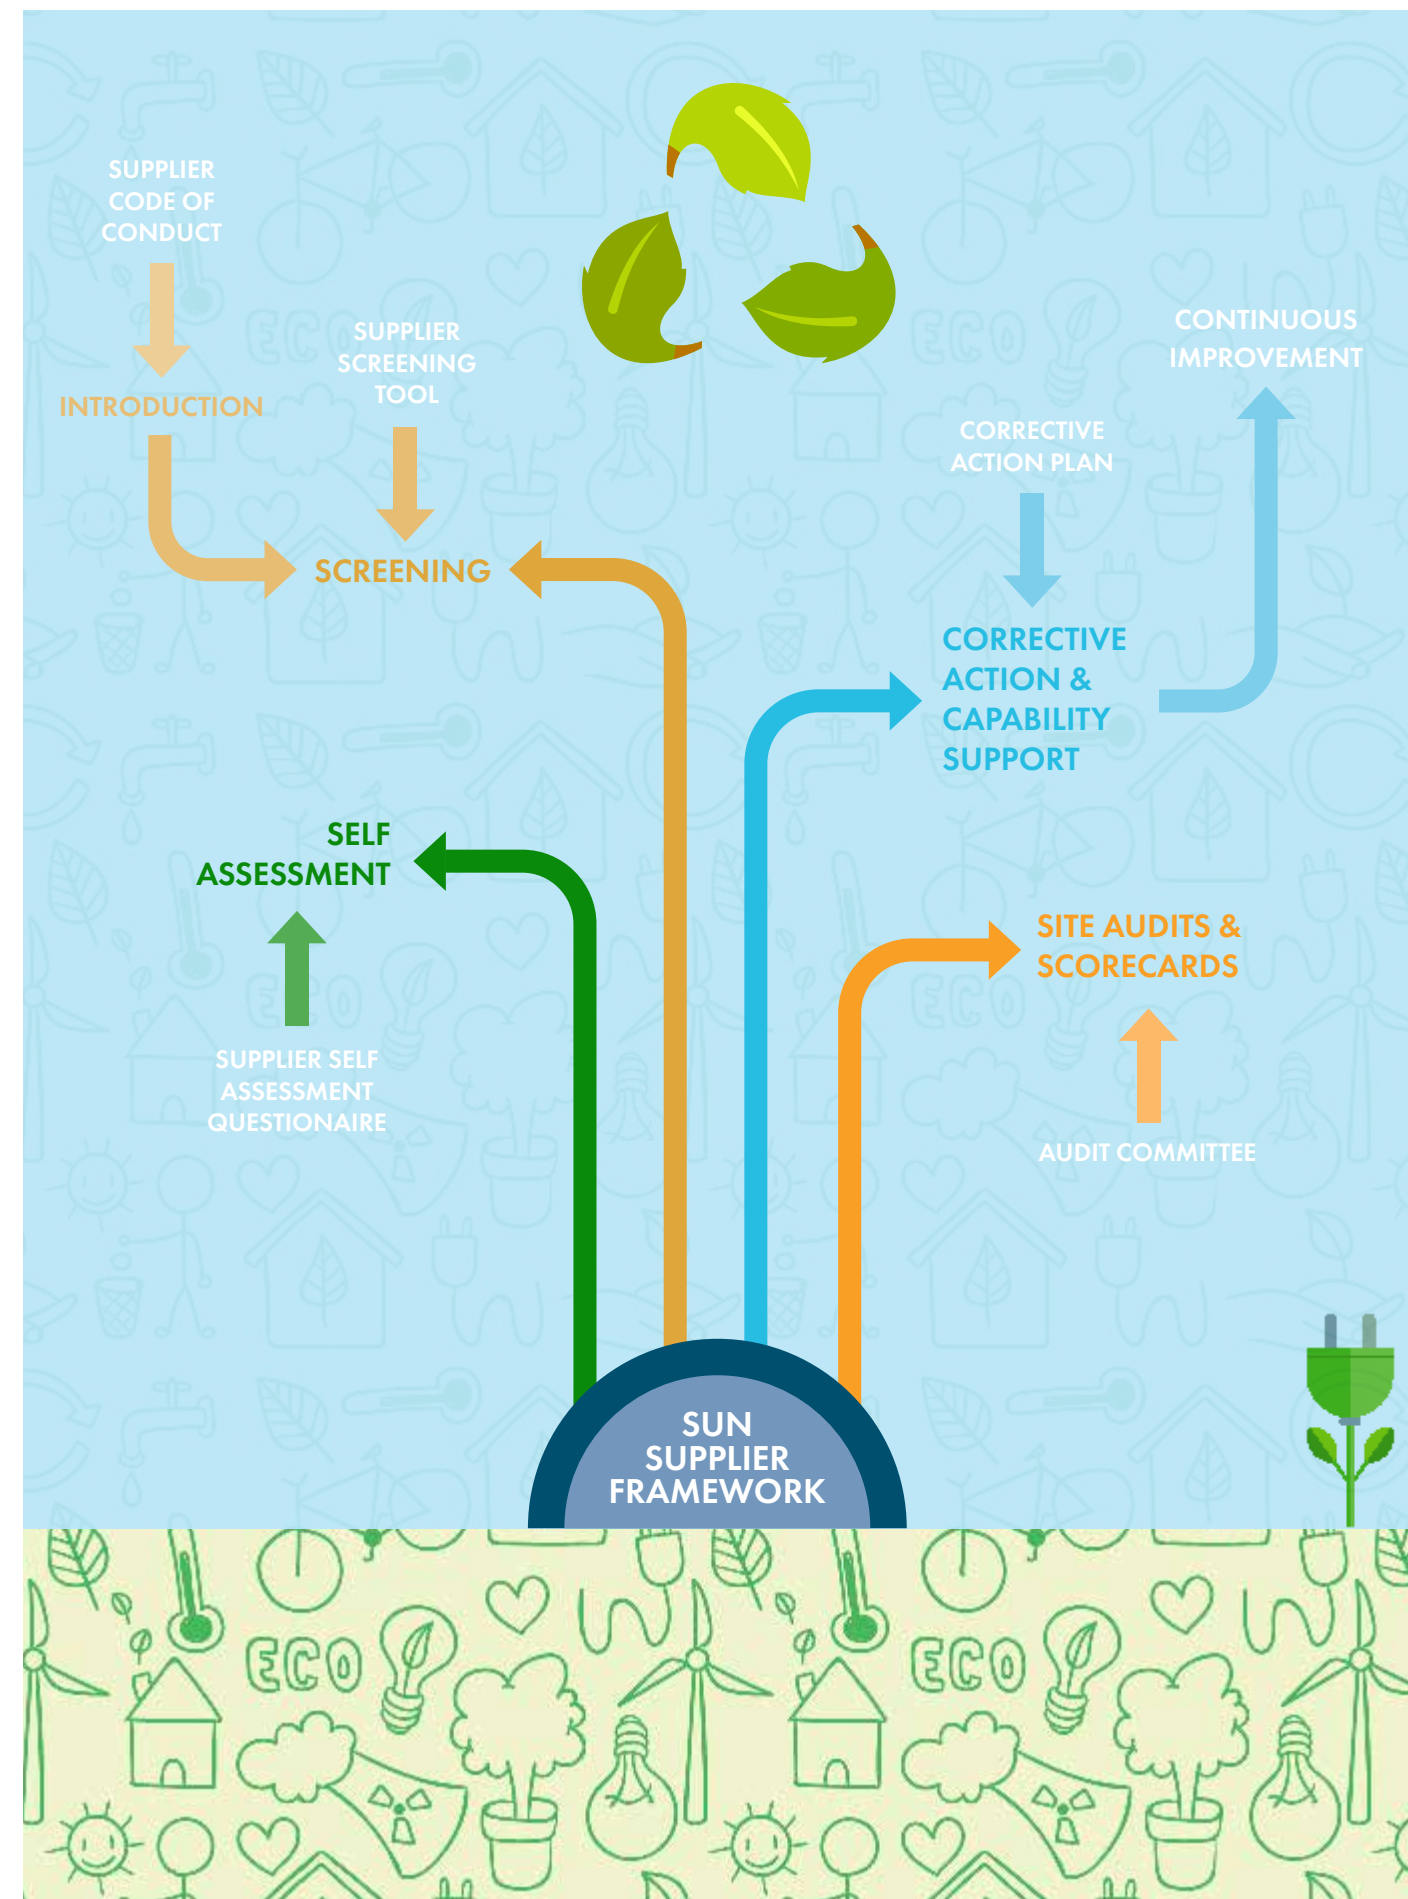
SUPPLIER CODE OF CONDUCT

INTRODUCTION

SUPPLIER SCREENING TOOL

SCREENING

CONTINUOUS IMPROVEMENT

CORRECTIVE ACTION PLAN

CORRECTIVE ACTION & CAPABILITY SUPPORT

SELF ASSESSMENT

SUPPLIER SELF ASSESSMENT QUESTIONAIRE

SITE AUDITS & SCORECARDS

AUDIT COMMITTEE

SUN SUPPLIER FRAMEWORK

ECO

ECO

ECO

ECO

ECO